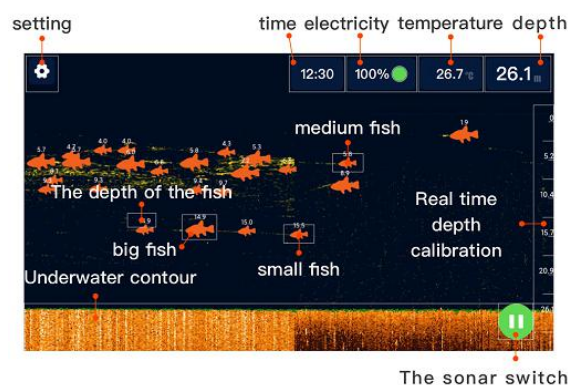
setting

time electricity temperature depth

12:30 100% 26.7℃ 26.1m

medium fish

1.9

5.7 4.2 4.0 4.0 5.8 4.3 5.3 5.2

9.1 6.4 6.9

The depth of the fish

9.3 9.4 9.1

Real time depth calibration

14.9 14.9 15.0 15.5

big fish

small fish

Underwater contour

0 5.2 10.4 15.7 20.9 26.1

The sonar switch